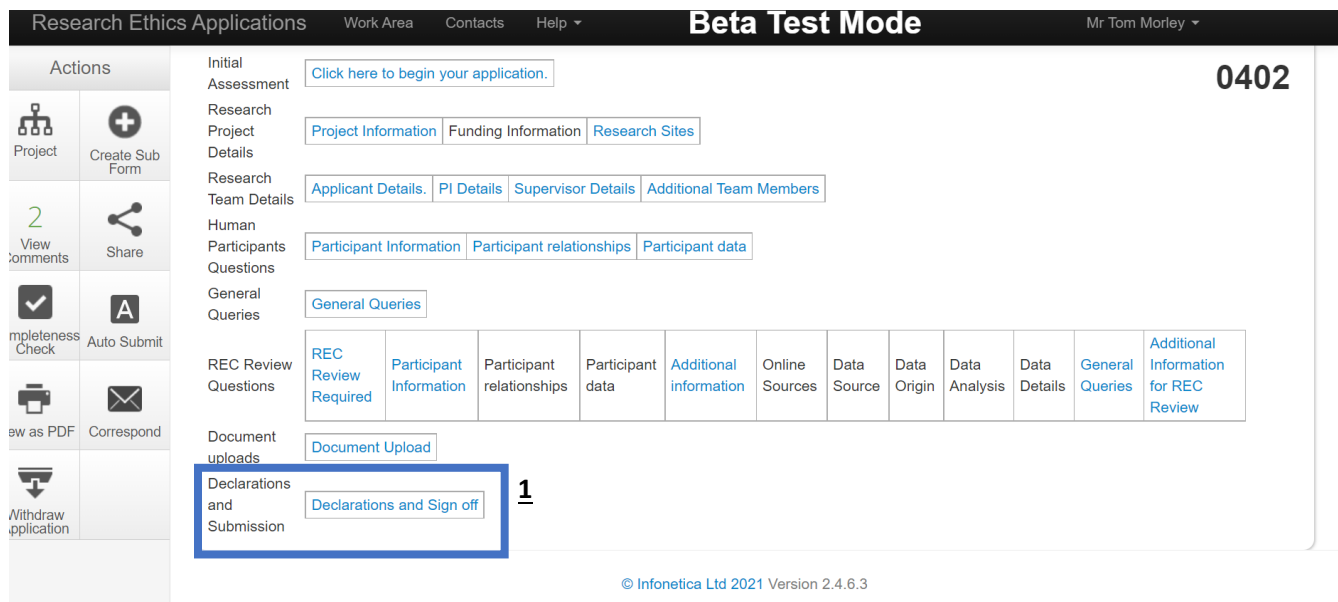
Research Ethics Applications Work Area Contacts Help ▾ **Beta Test Mode** Mr Tom Morley ▾

Actions

Project

Create Sub Form

2
View Comments

Share

mpleteness Check

Auto Submit

ew as PDF

Correspond

Withdraw Application

0402

| | |
|---|---|
| Initial Assessment | Click here to begin your application. |
| Research Project Details | Project Information \| Funding Information \| Research Sites |
| Research Team Details | Applicant Details. \| PI Details \| Supervisor Details \| Additional Team Members |
| Human Participants Questions | Participant Information \| Participant relationships \| Participant data |
| General Queries | General Queries |
| REC Review Questions | REC Review Required \| Participant Information \| Participant relationships \| Participant data \| Additional information \| Online Sources \| Data Source \| Data Origin \| Data Analysis \| Data Details \| General Queries \| Additional Information for REC Review |
| Document uploads | Document Upload |
| Declarations and Submission | Declarations and Sign off |

1

© Infonetica Ltd 2021 Version 2.4.6.3